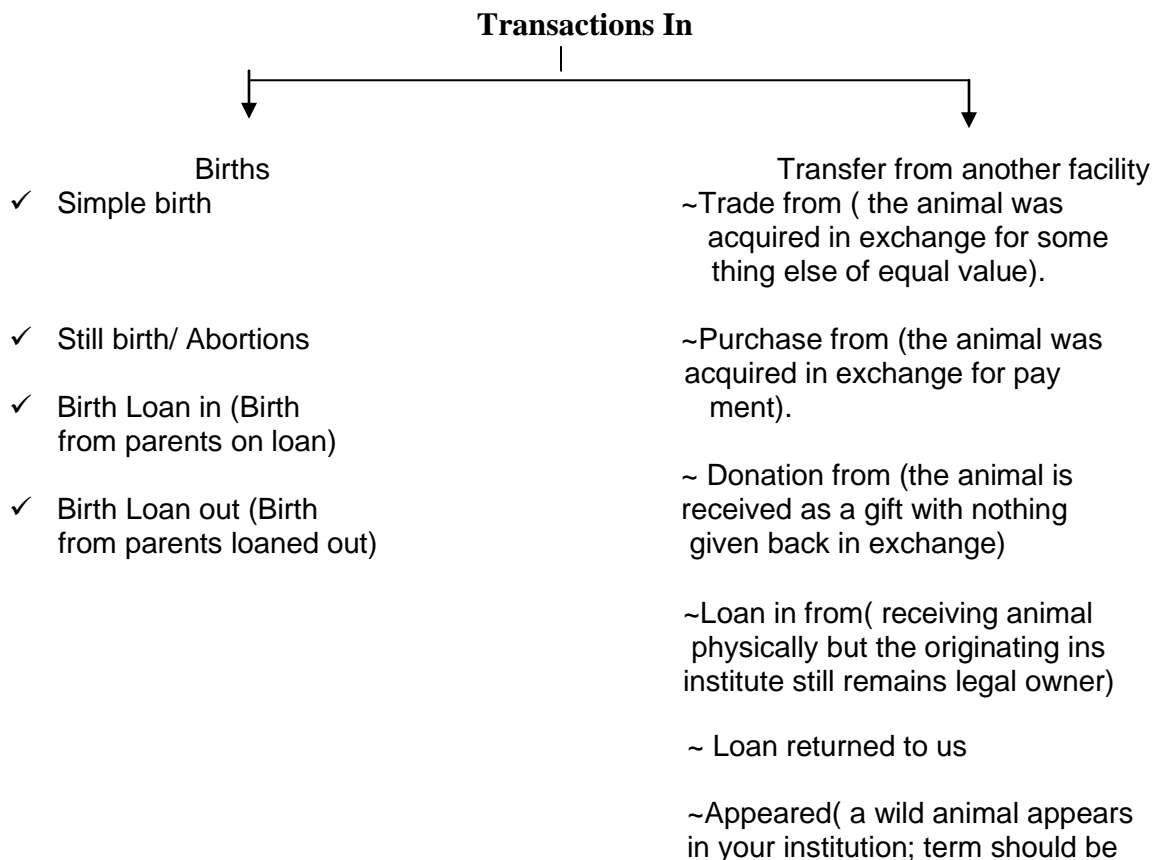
**Transactions In**

Births

✓ Simple birth

✓ Still birth/ Abortions

✓ Birth Loan in (Birth from parents on loan)

✓ Birth Loan out (Birth from parents loaned out)

Transfer from another facility

~Trade from ( the animal was acquired in exchange for some thing else of equal value).

~Purchase from (the animal was acquired in exchange for payment).

~ Donation from (the animal is received as a gift with nothing given back in exchange)

~Loan in from( receiving animal physically but the originating ins institute still remains legal owner)

~ Loan returned to us

~Appeared( a wild animal appears in your institution; term should be